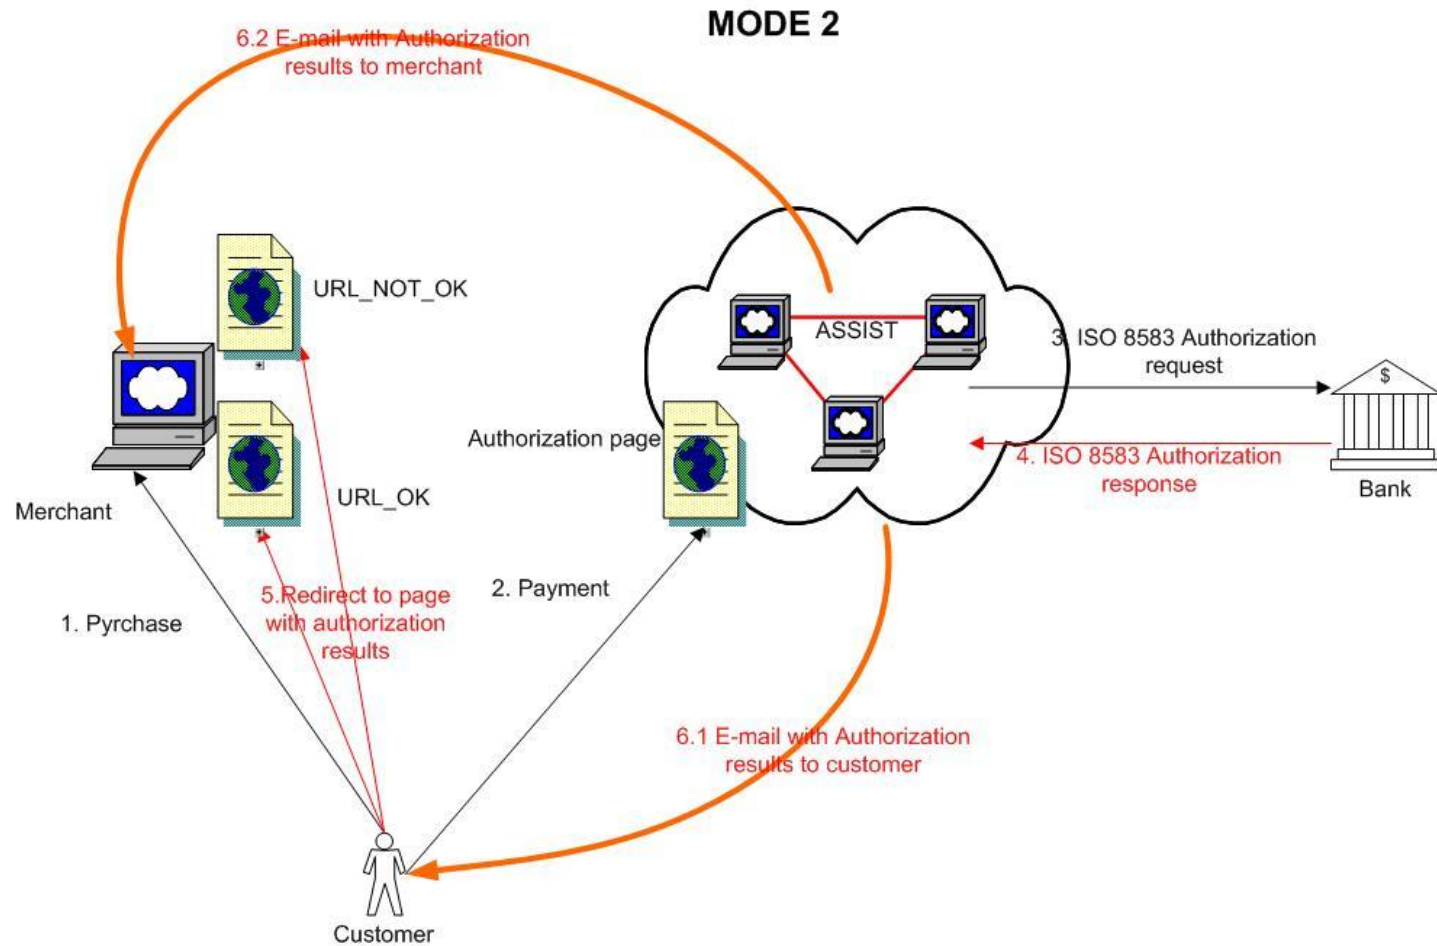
MODE 2

6.2 E-mail with Authorization results to merchant

URL_NOT_OK

ASSIST

3. ISO 8583 Authorization request

$

Authorization page

4. ISO 8583 Authorization response

Bank

URL_OK

Merchant

5.Redirect to page with authorization results

2. Payment

1. Pyrchase

6.1 E-mail with Authorization results to customer

Customer